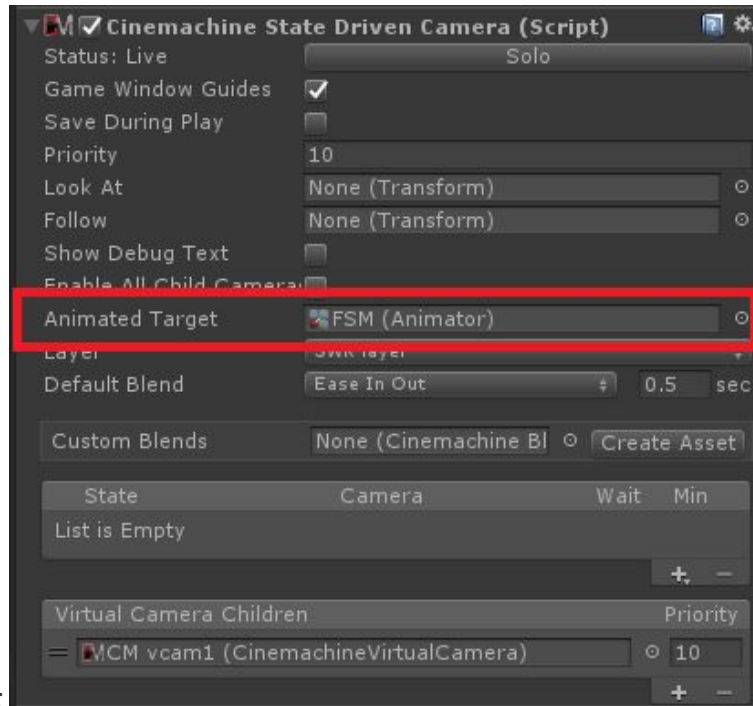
Cinemachine State Driven Camera (Script)

| | |
|---|---|
| Status: Live | Solo |
| Game Window Guides | ✓ |
| Save During Play | |
| Priority | 10 |
| Look At | None (Transform) |
| Follow | None (Transform) |
| Show Debug Text | |
| Enable All Child Camera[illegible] | |
| Animated Target | FSM (Animator) |
| Layer | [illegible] layer |
| Default Blend | Ease In Out 0.5 sec |

Custom Blends None (Cinemachine Bl Create Asset

| State | Camera | Wait | Min |
|---|---|---|---|
| List is Empty | | | |

+ −

| Virtual Camera Children | Priority |
|---|---|
| CM vcam1 (CinemachineVirtualCamera) | 10 |

+ −